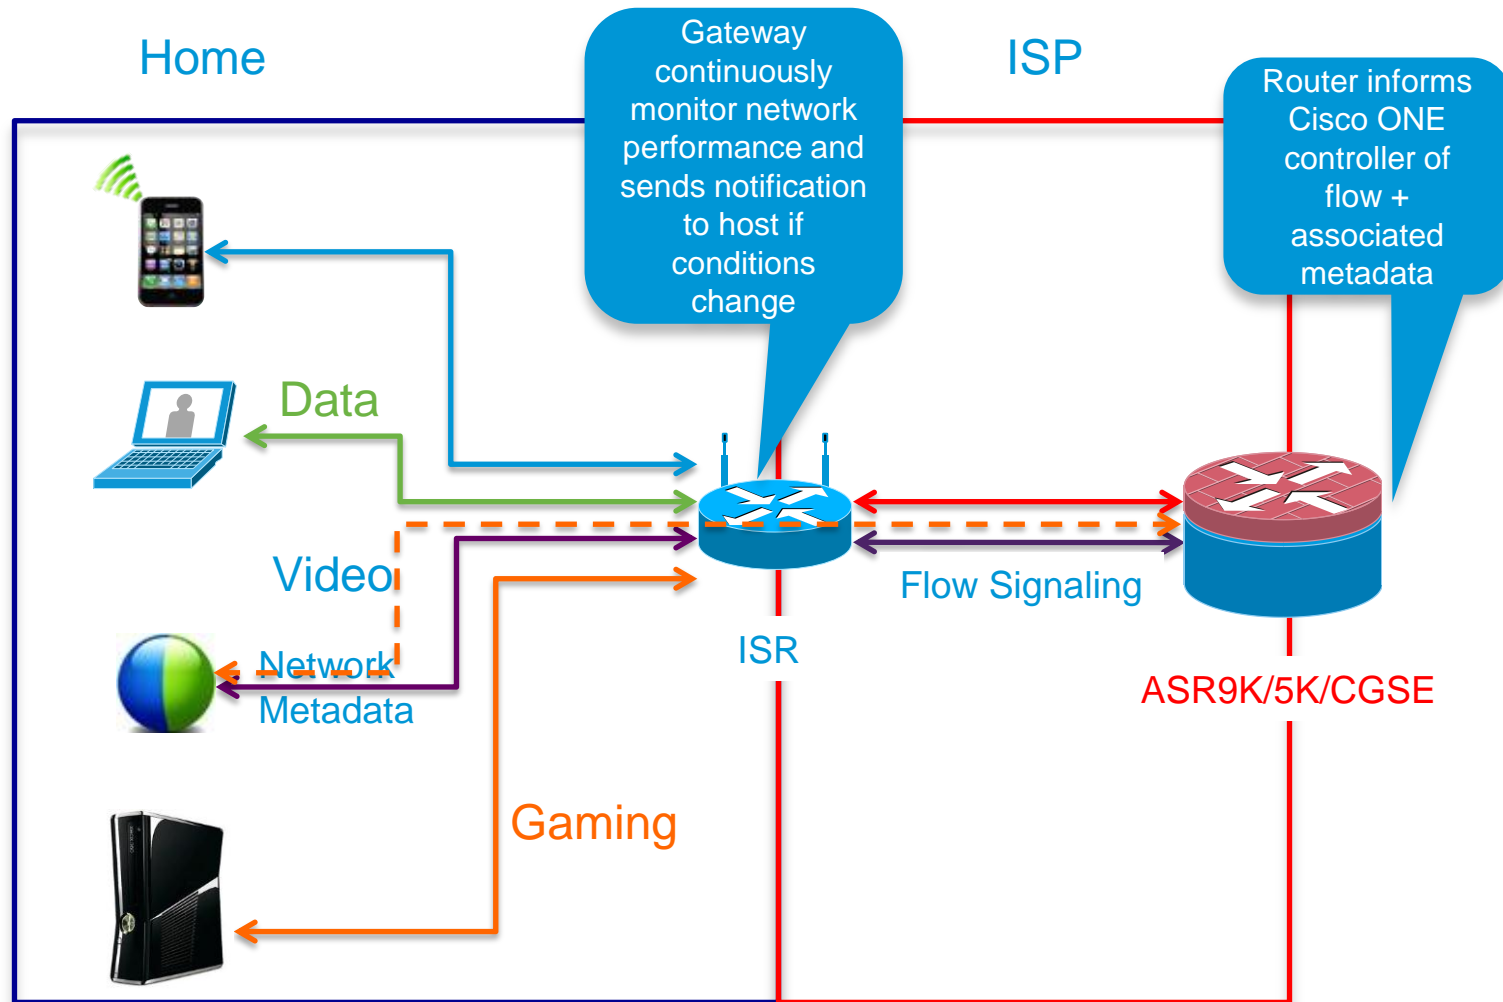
Home

Gateway continuously monitor network performance and sends notification to host if conditions change

ISP

Router informs Cisco ONE controller of flow + associated metadata

Data

Video

Network Metadata

ISR

Flow Signaling

ASR9K/5K/CGSE

Gaming